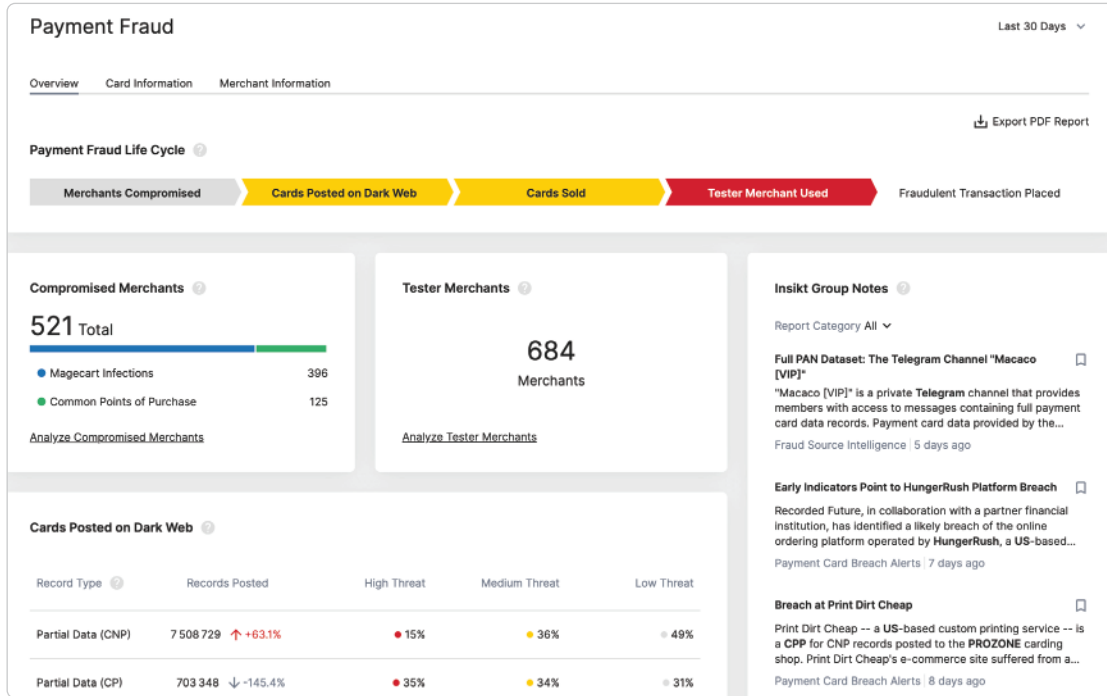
Payment Fraud

Last 30 Days

Overview Card Information Merchant Information

Export PDF Report

Payment Fraud Life Cycle

Merchants Compromised | Cards Posted on Dark Web | Cards Sold | Tester Merchant Used | Fraudulent Transaction Placed

Compromised Merchants

521 Total

Magecart Infections 396

Common Points of Purchase 125

Analyze Compromised Merchants

Tester Merchants

684

Merchants

Analyze Tester Merchants

Insikt Group Notes

Report Category All

Full PAN Dataset: The Telegram Channel "Macaco [VIP]"

"Macaco [VIP]" is a private Telegram channel that provides members with access to messages containing full payment card data records. Payment card data provided by the...

Fraud Source Intelligence | 5 days ago

Early Indicators Point to HungerRush Platform Breach

Recorded Future, in collaboration with a partner financial institution, has identified a likely breach of the online ordering platform operated by HungerRush, a US-based...

Payment Card Breach Alerts | 7 days ago

Breach at Print Dirt Cheap

Print Dirt Cheap -- a US-based custom printing service -- is a CPP for CNP records posted to the PROZONE carding shop. Print Dirt Cheap's e-commerce site suffered from a...

Payment Card Breach Alerts | 8 days ago

Cards Posted on Dark Web

| Record Type | Records Posted | High Threat | Medium Threat | Low Threat |
|---|---|---|---|---|
| Partial Data (CNP) | 7 508 729 ↑ +63.1% | 15% | 36% | 49% |
| Partial Data (CP) | 703 348 ↓ -145.4% | 35% | 34% | 31% |